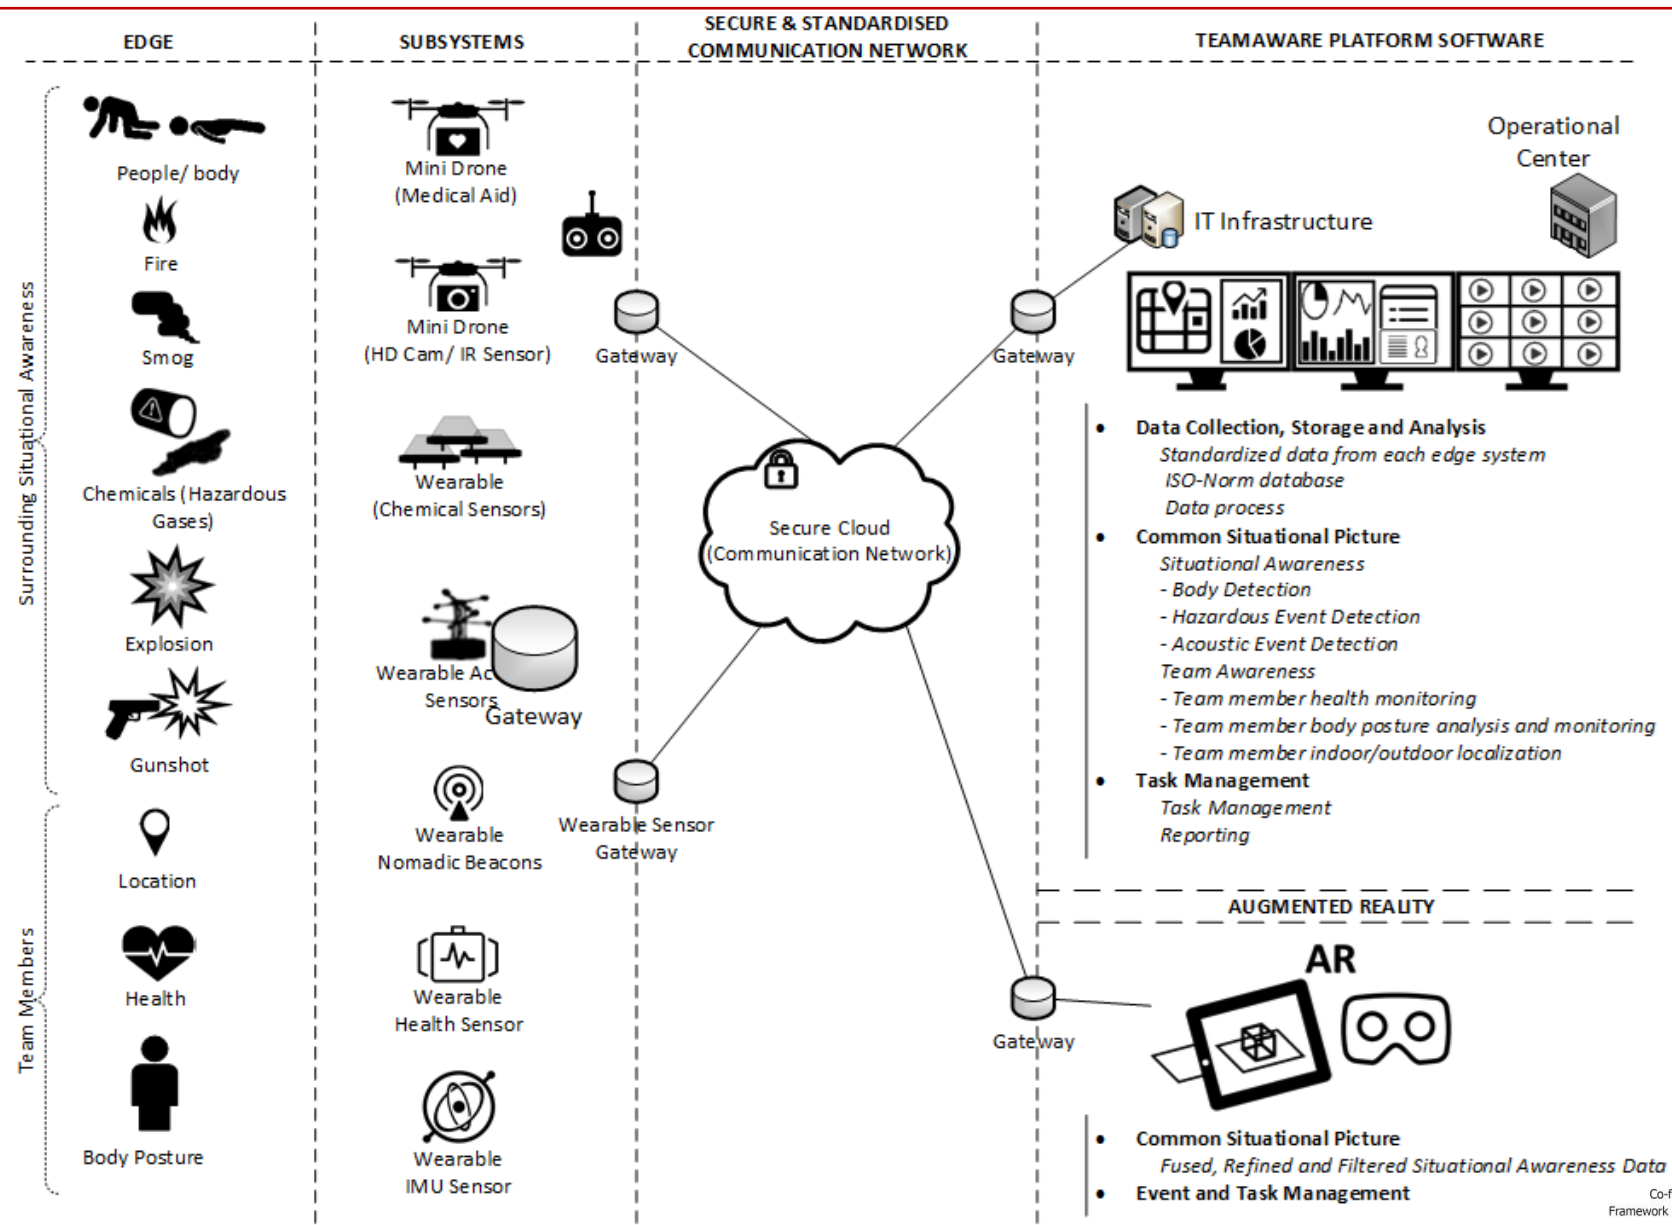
EDGE

SUBSYSTEMS

SECURE & STANDARDISED COMMUNICATION NETWORK

TEAMAWARE PLATFORM SOFTWARE

Surrounding Situational Awareness

People/ body

Fire

Smog

Chemicals (Hazardous Gases)

Explosion

Gunshot

Team Members

Location

Health

Body Posture

Mini Drone (Medical Aid)

Mini Drone (HD Cam/ IR Sensor)

Wearable (Chemical Sensors)

Wearable Ac Sensors

Gateway

Wearable Nomadic Beacons

Wearable Health Sensor

Wearable IMU Sensor

Gateway

Secure Cloud (Communication Network)

Wearable Sensor Gateway

Gateway

IT Infrastructure

Operational Center

- Data Collection, Storage and Analysis
Standardized data from each edge system
ISO-Norm database
Data process
- Common Situational Picture
Situational Awareness
- Body Detection
- Hazardous Event Detection
- Acoustic Event Detection
Team Awareness
- Team member health monitoring
- Team member body posture analysis and monitoring
- Team member indoor/outdoor localization
- Task Management
Task Management
Reporting

AUGMENTED REALITY

AR

Gateway

- Common Situational Picture
Fused, Refined and Filtered Situational Awareness Data
- Event and Task Management

Co-f
Framework